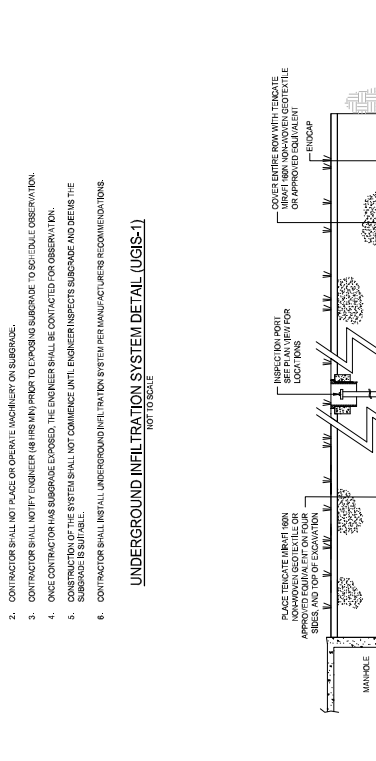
2. CONTRACTOR SHALL NOT PLACE OR OPERATE MACHINERY ON SUBGRADE.

3. CONTRACTOR SHALL NOTIFY ENGINEER (48 HRS MIN) PRIOR TO EXPOSING SUBGRADE TO SCHEDULE OBSERVATION.

4. ONCE CONTRACTOR HAS SUBGRADE EXPOSED, THE ENGINEER SHALL BE CONTACTED FOR OBSERVATION.

5. CONSTRUCTION OF THE SYSTEM SHALL NOT COMMENCE UNTIL ENGINEER INSPECTS SUBGRADE AND DEEMS THE SUBGRADE IS SUITABLE.

6. CONTRACTOR SHALL INSTALL UNDERGROUND INFILTRATION SYSTEM PER MANUFACTURERS RECOMMENDATIONS.

UNDERGROUND INFILTRATION SYSTEM DETAIL (UGIS-1)
NOT TO SCALE

COVER ENTIRE ROW WITH TENCATE MIRAFI 160N NON-WOVEN GEOTEXTILE OR APPROVED EQUIVALENT

ENDCAP

INSPECTION PORT SEE PLAN VIEW FOR LOCATIONS

PLACE TENCATE MIRAFI 160N NON-WOVEN GEOTEXTILE OR APPROVED EQUIVALENT ON FOUR SIDES, AND TOP OF EXCAVATION

MANHOLE